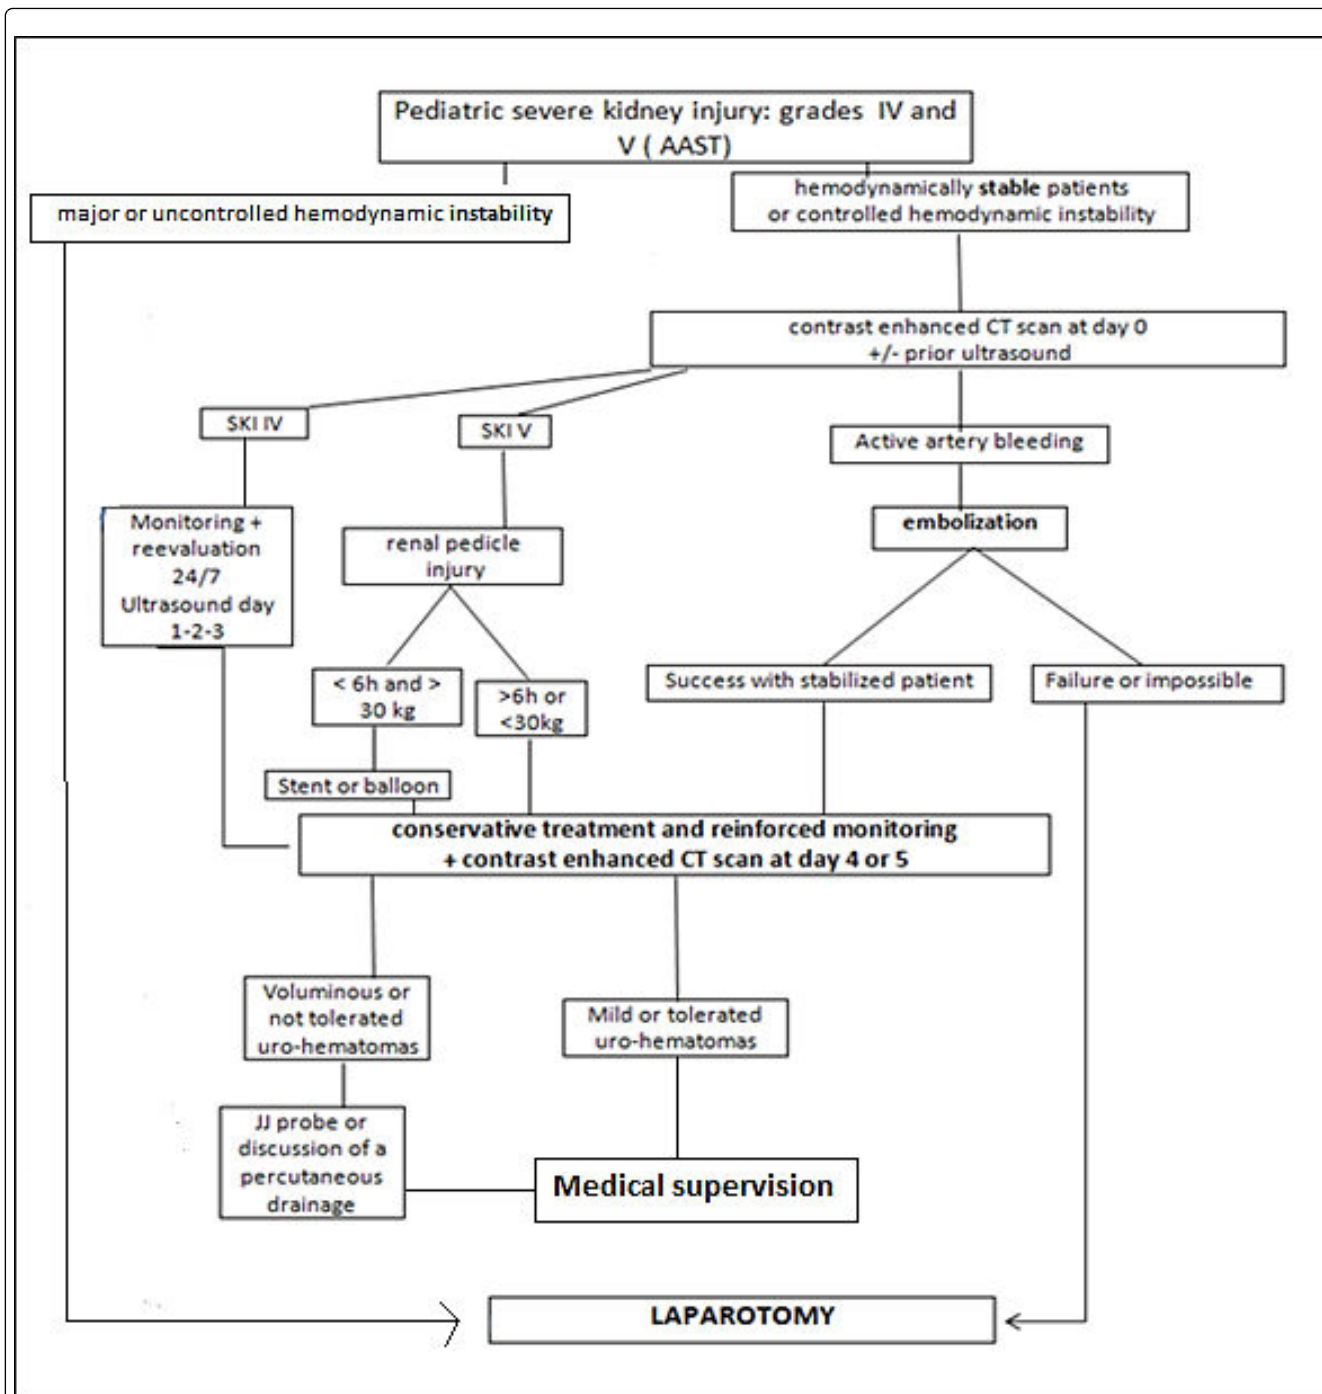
Pediatric severe kidney injury: grades IV and V ( AAST)

major or uncontrolled hemodynamic instability

hemodynamically stable patients or controlled hemodynamic instability

contrast enhanced CT scan at day 0 +/- prior ultrasound

SKI IV

SKI V

Active artery bleeding

Monitoring + reevaluation 24/7 Ultrasound day 1-2-3

renal pedicle injury

embolization

< 6h and > 30 kg

>6h or <30kg

Success with stabilized patient

Failure or impossible

Stent or balloon

conservative treatment and reinforced monitoring + contrast enhanced CT scan at day 4 or 5

Voluminous or not tolerated uro-hematomas

Mild or tolerated uro-hematomas

JJ probe or discussion of a percutaneous drainage

Medical supervision

LAPAROTOMY